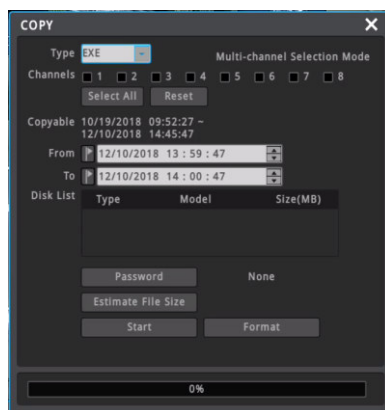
COPY
X

Type EXE
Multi-channel Selection Mode

Channels 1 2 3 4 5 6 7 8

Select All
Reset

Copyable 10/19/2018 09:52:27 ~
12/10/2018 14:45:47

From 12/10/2018 13 : 59 : 47

To 12/10/2018 14 : 00 : 47

Disk List
| Type | Model | Size(MB) |
|---|---|---|

Password
None

Estimate File Size

Start
Format

0%